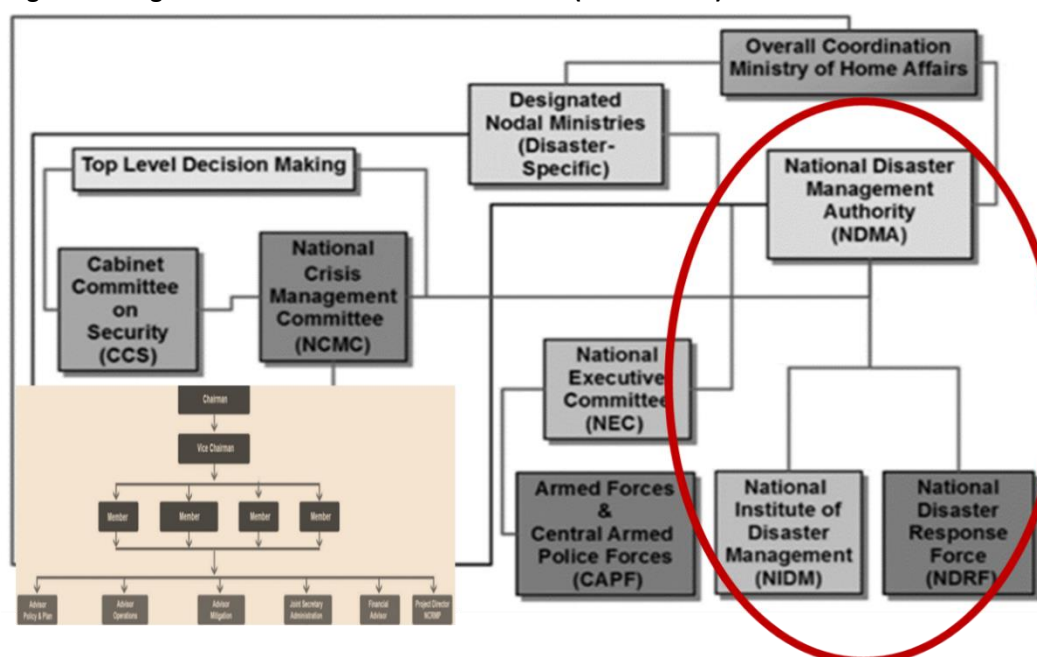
Overall Coordination Ministry of Home Affairs

Designated Nodal Ministries (Disaster-Specific)

Top Level Decision Making

National Disaster Management Authority (NDMA)

Cabinet Committee on Security (CCS)

National Crisis Management Committee (NCMC)

National Executive Committee (NEC)

Armed Forces & Central Armed Police Forces (CAPF)

National Institute of Disaster Management (NIDM)

National Disaster Response Force (NDRF)

Chairman

Vice Chairman

Member

Member

Member

Member

Advisor Policy & Plan

Advisor Operations

Advisor Mitigation

Joint Secretary Administration

Financial Advisor

Project Director NCRMP